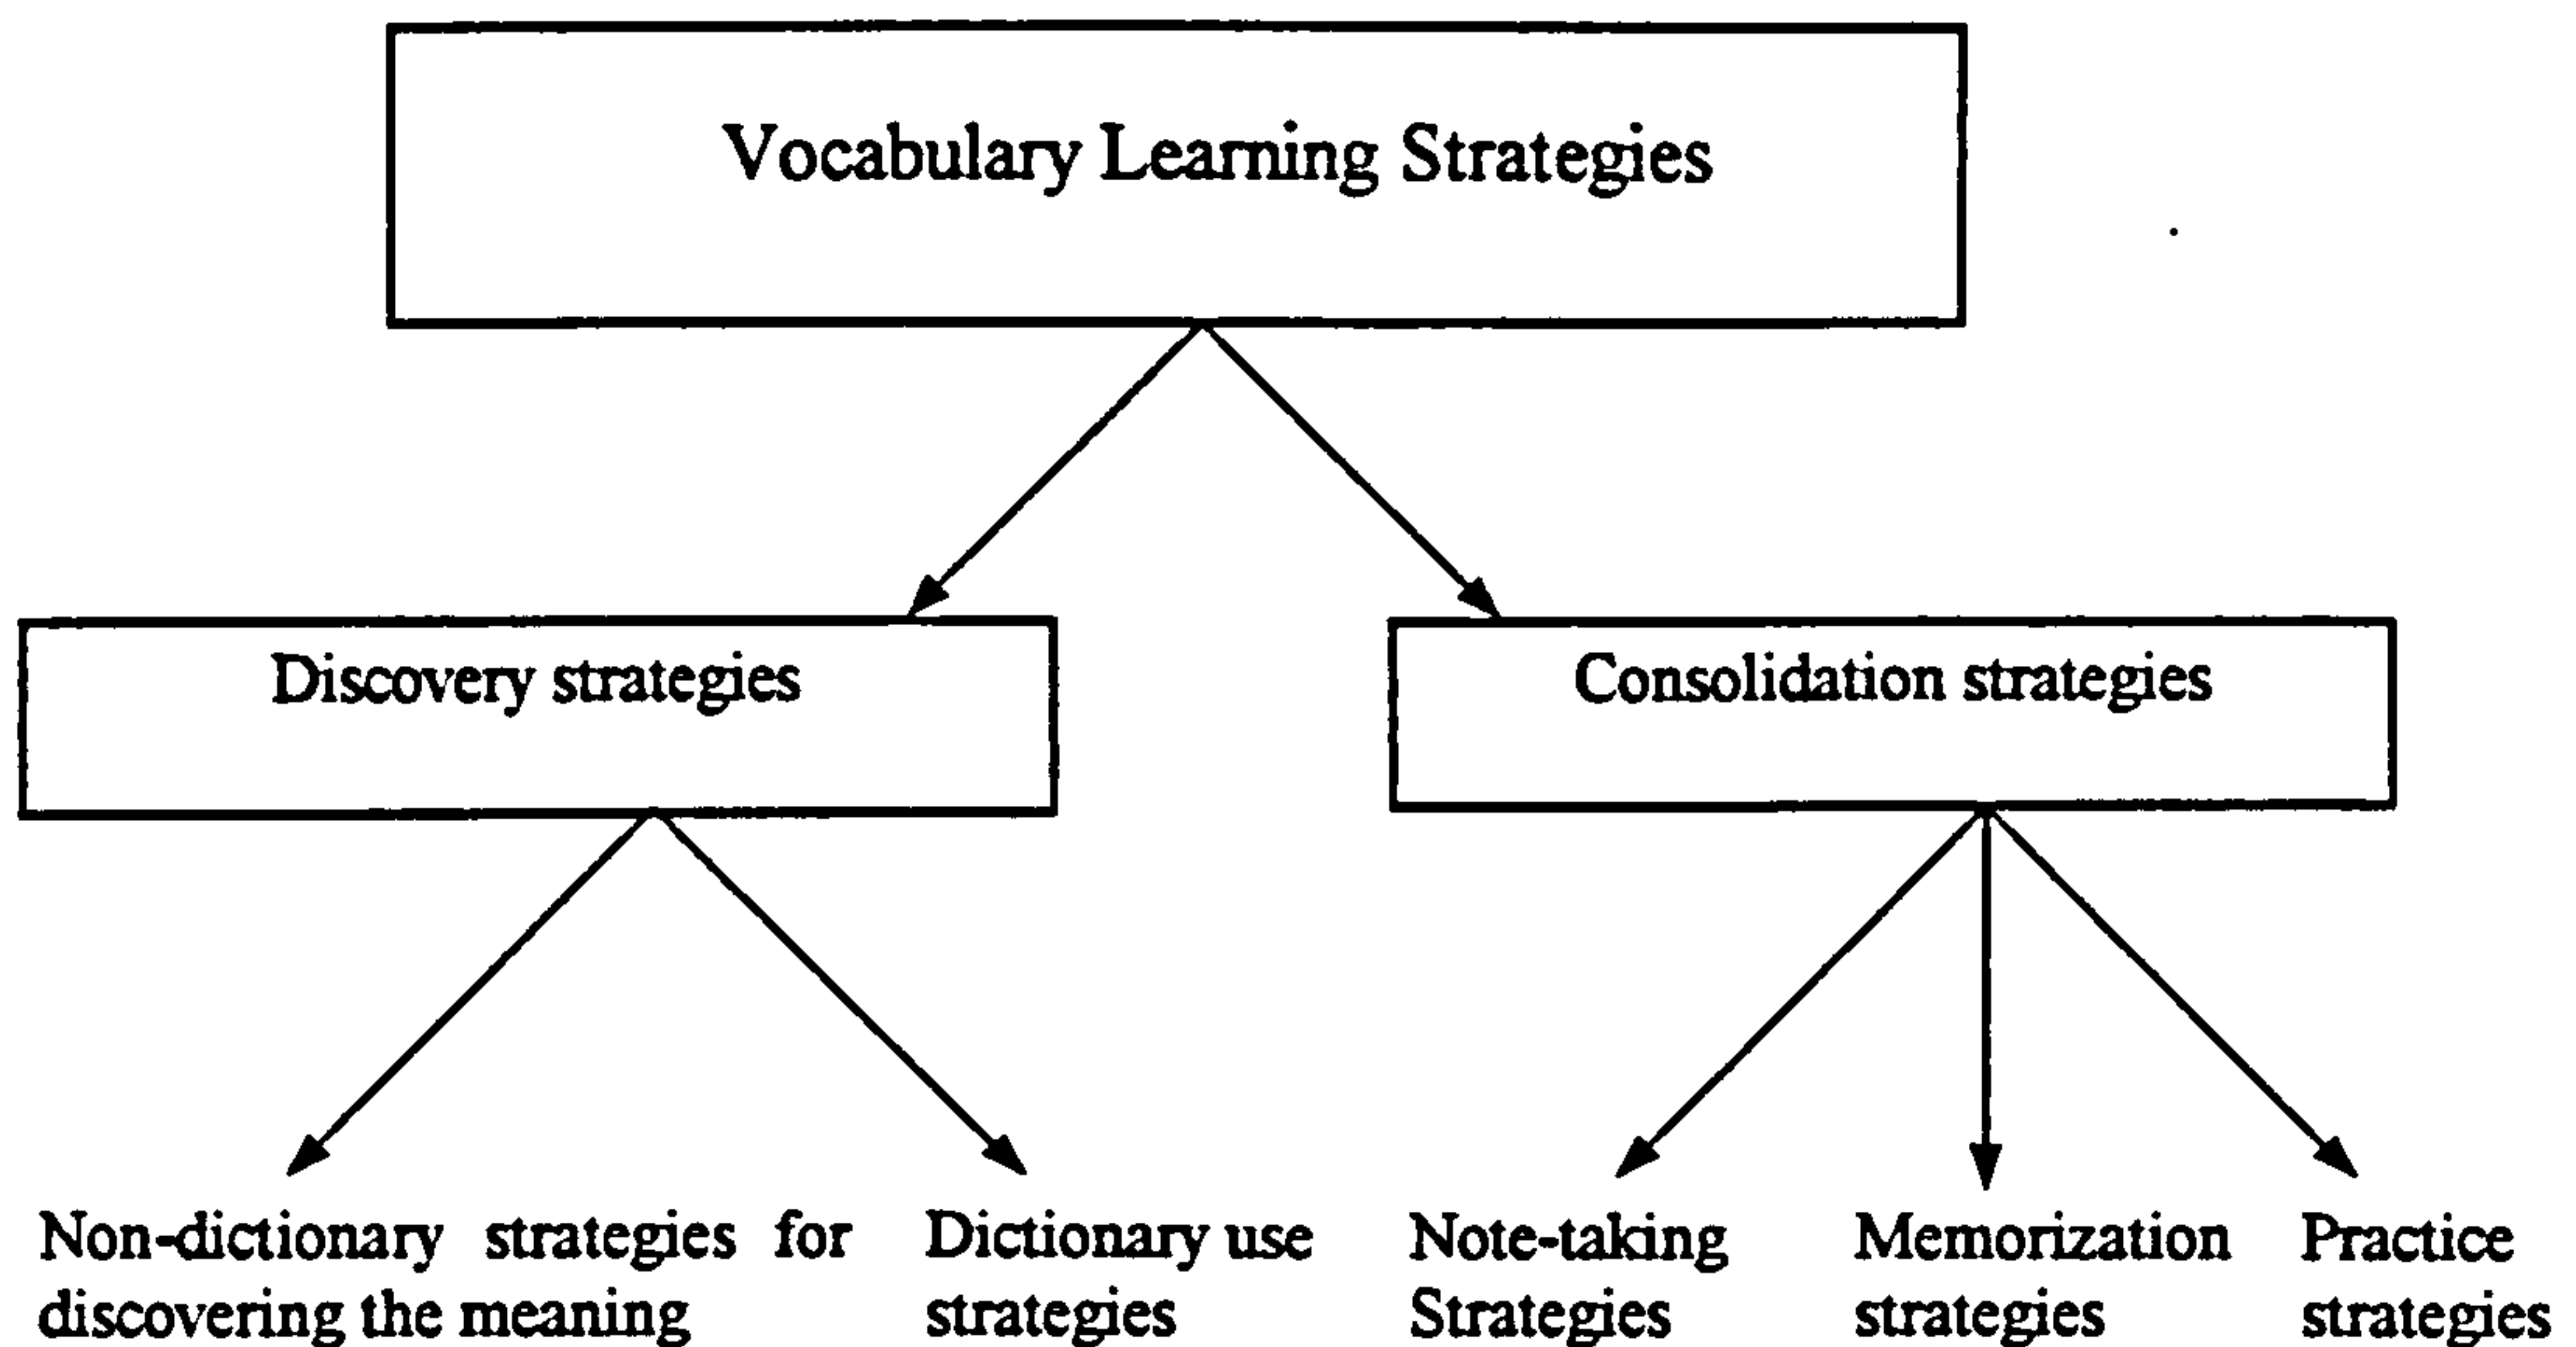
Vocabulary Learning Strategies

Discovery strategies

Consolidation strategies

Non-dictionary strategies for discovering the meaning

Dictionary use strategies

Note-taking Strategies

Memorization strategies

Practice strategies